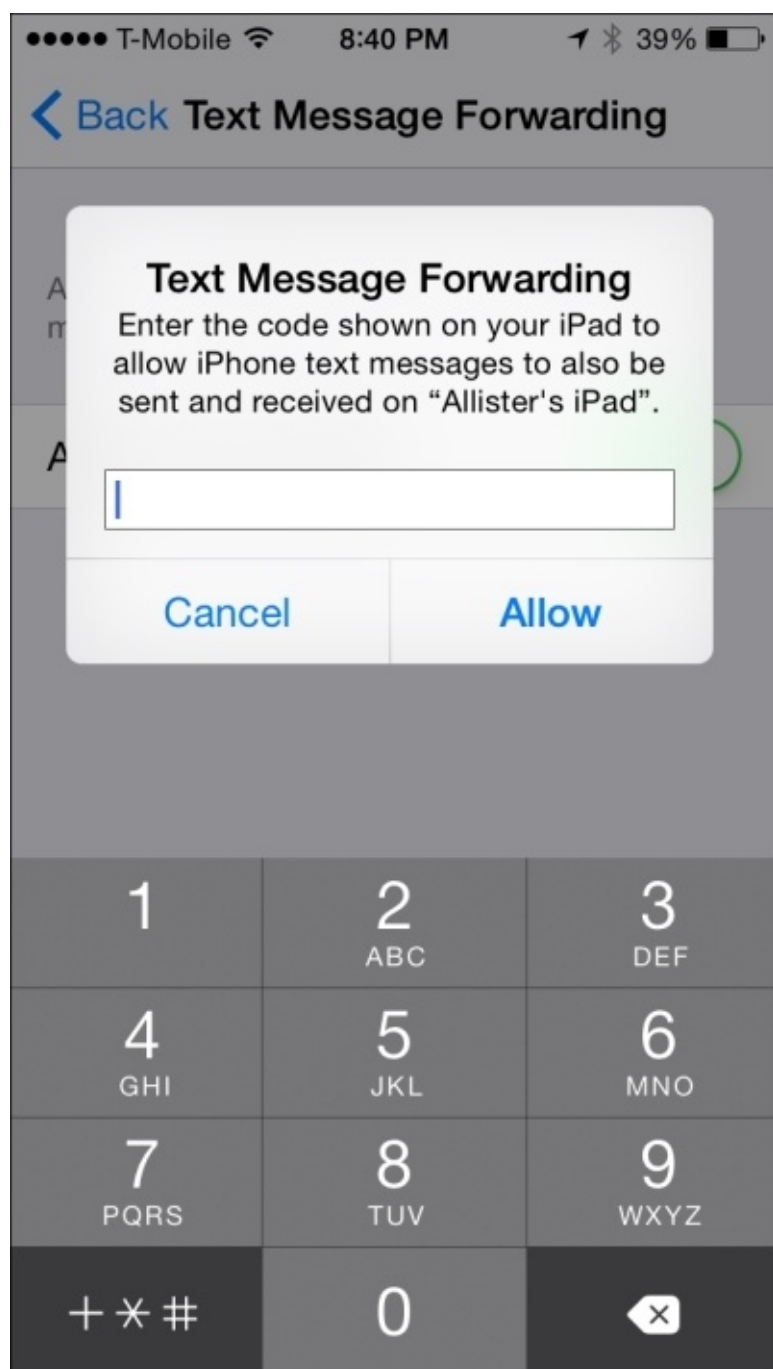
●●●●● T-Mobile 8:40 PM 39%

Back Text Message Forwarding

A
m

A

Text Message Forwarding
Enter the code shown on your iPad to allow iPhone text messages to also be sent and received on “Allister's iPad”.

Cancel Allow

1
2 ABC
3 DEF
4 GHI
5 JKL
6 MNO
7 PQRS
8 TUV
9 WXYZ
+ * #
0